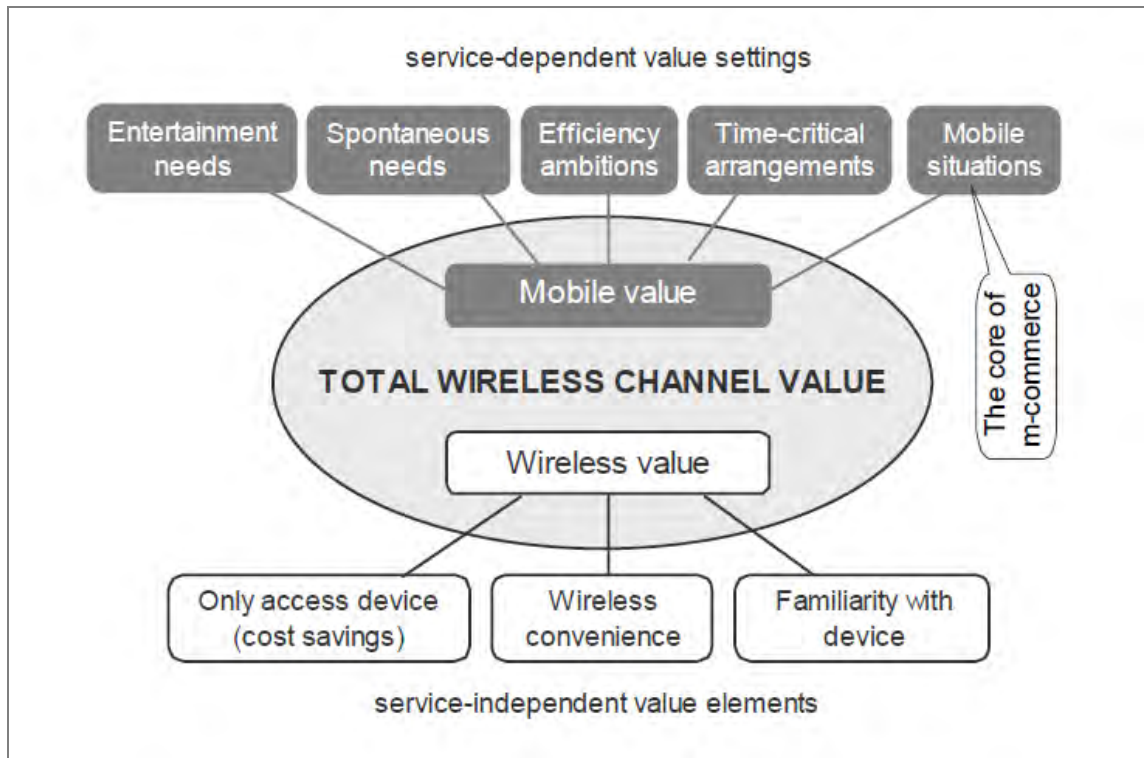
service-dependent value settings

Entertainment needs

Spontaneous needs

Efficiency ambitions

Time-critical arrangements

Mobile situations

Mobile value

The core of m-commerce

TOTAL WIRELESS CHANNEL VALUE

Wireless value

Only access device (cost savings)

Wireless convenience

Familiarity with device

service-independent value elements